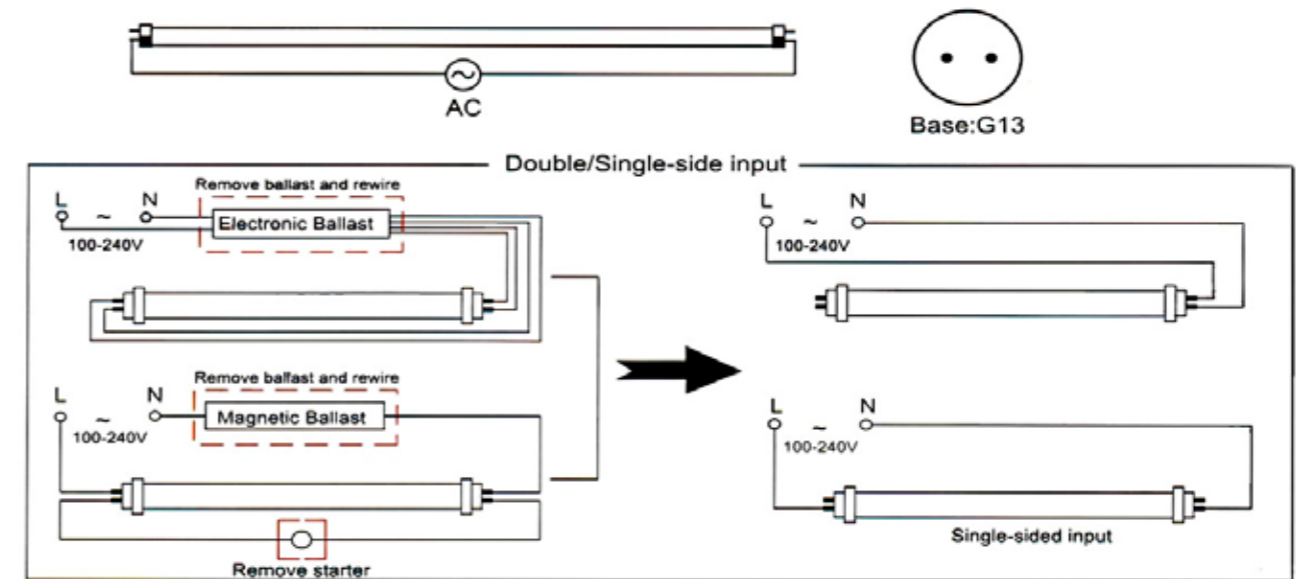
AC

Base:G13

Double/Single-side input

Remove ballast and rewire

L ~ N

100-240V

Electronic Ballast

Remove ballast and rewire

L ~ N

100-240V

Magnetic Ballast

Remove starter

L ~ N

100-240V

L ~ N

100-240V

Single-sided input